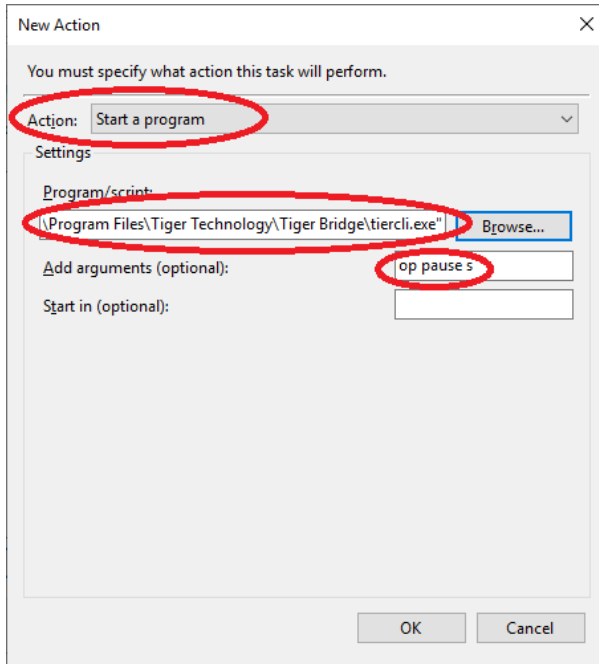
New Action

You must specify what action this task will perform.

Action: Start a program

Settings

Program/script:

\Program Files\Tiger Technology\Tiger Bridge\tiercli.exe"

Browse...

Add arguments (optional): op pause s

Start in (optional):

OK

Cancel